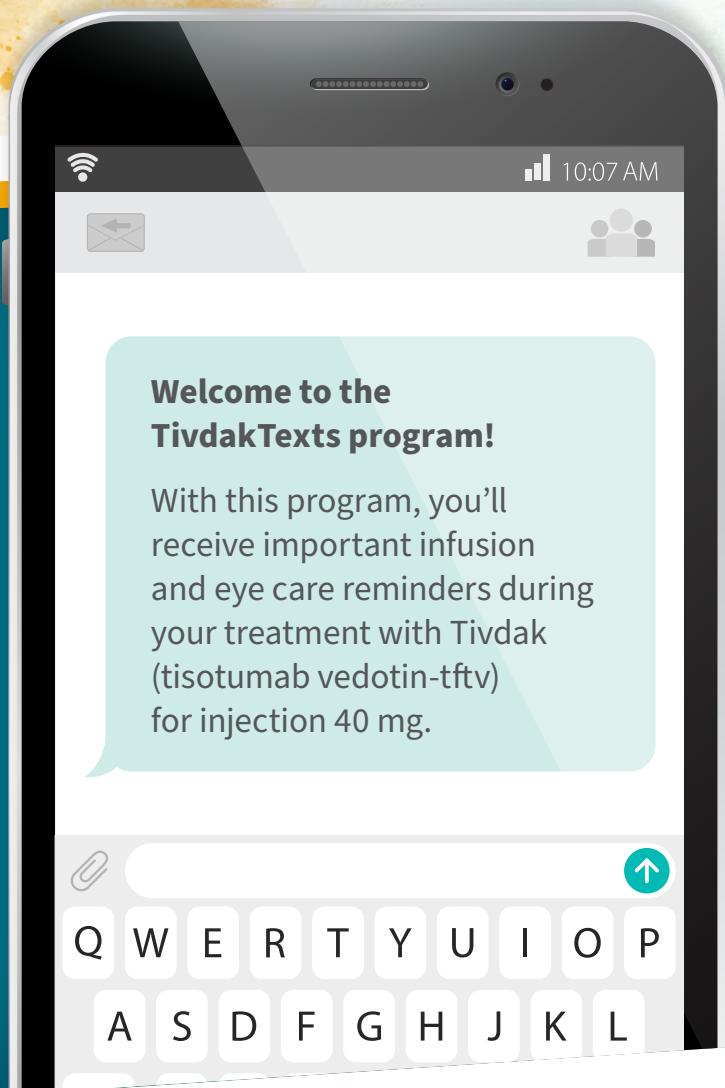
10:07 AM

**Welcome to the TivdakTexts program!**

With this program, you'll receive important infusion and eye care reminders during your treatment with Tivdak (tisotumab vedotin-tftv) for injection 40 mg.

Q W E R T Y U I O P
A S D F G H J K L